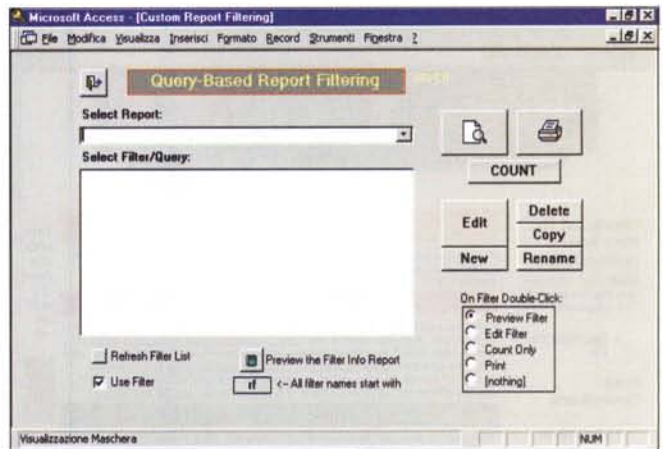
Microsoft Access - [Custom Report Filtering]

File Modifica Visualizza Inserisci Formato Record Strumenti Finestra ?

Query-Based Report Filtering

Select Report:

Select Filter/Query:

COUNT

Edit

Delete

Copy

New

Rename

On Filter Double-Click:

Preview Filter

Edit Filter

Count Only

Print

[nothing]

Refresh Filter List

Use Filter

Preview the Filter Info Report

rf

<-- All filter names start with

Visualizzazione Maschera

NUM